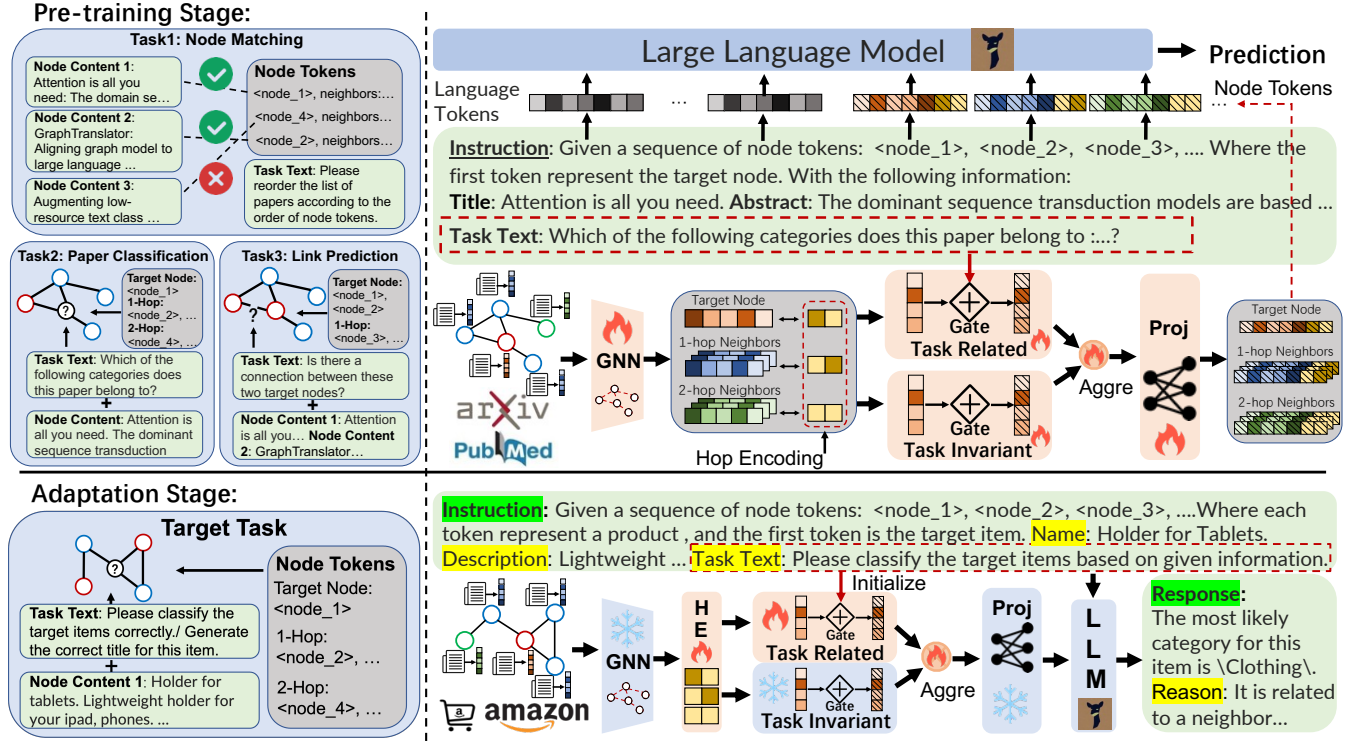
Pre-training Stage:

Task1: Node Matching

Node Content 1: Attention is all you need: The domain se…

Node Content 2: GraphTranslator: Aligning graph model to large language …

Node Content 3: Augmenting low-resource text class …

Node Tokens
<node_1>, neighbors:…
<node_4>, neighbors:…
<node_2>, neighbors:…

Task Text: Please reorder the list of papers according to the order of node tokens.

Task2: Paper Classification

Target Node: <node_1> 1-Hop: <node_2>, … 2-Hop: <node_4>, …

Task Text: Which of the following categories does this paper belong to?
+
Node Content: Attention is all you need. The dominant sequence transduction

Task3: Link Prediction

Target Node: <node_1>, <node_2> 1-Hop: <node_3>, …

Task Text: Is there a connection between these two target nodes?
+
Node Content 1: Attention is all you… Node Content 2: GraphTranslator…

Large Language Model

Prediction

Language Tokens

…

… Node Tokens

Instruction: Given a sequence of node tokens: <node_1>, <node_2>, <node_3>, …. Where the first token represent the target node. With the following information:
Title: Attention is all you need. Abstract: The dominant sequence transduction models are based …
Task Text: Which of the following categories does this paper belong to :…?

GNN

arXiv

PubMed

Target Node

1-hop Neighbors

2-hop Neighbors

Hop Encoding

Gate
Task Related

Gate
Task Invariant

Aggre

Proj

Target Node

1-hop Neighbors

2-hop Neighbors

Adaptation Stage:

Target Task

Task Text: Please classify the target items correctly./ Generate the correct title for this item.
+
Node Content 1: Holder for tablets. Lightweight holder for your ipad, phones. ...

Node Tokens
Target Node: <node_1>
1-Hop: <node_2>, …
2-Hop: <node_4>, …

Instruction: Given a sequence of node tokens: <node_1>, <node_2>, <node_3>, ….Where each token represent a product , and the first token is the target item. Name: Holder for Tablets. Description: Lightweight … Task Text: Please classify the target items based on given information.

Initialize

amazon

GNN

H
E

Gate
Task Related

Gate
Task Invariant

Aggre

Proj

L
L
M

Response: The most likely category for this item is \Clothing\. Reason: It is related to a neighbor…